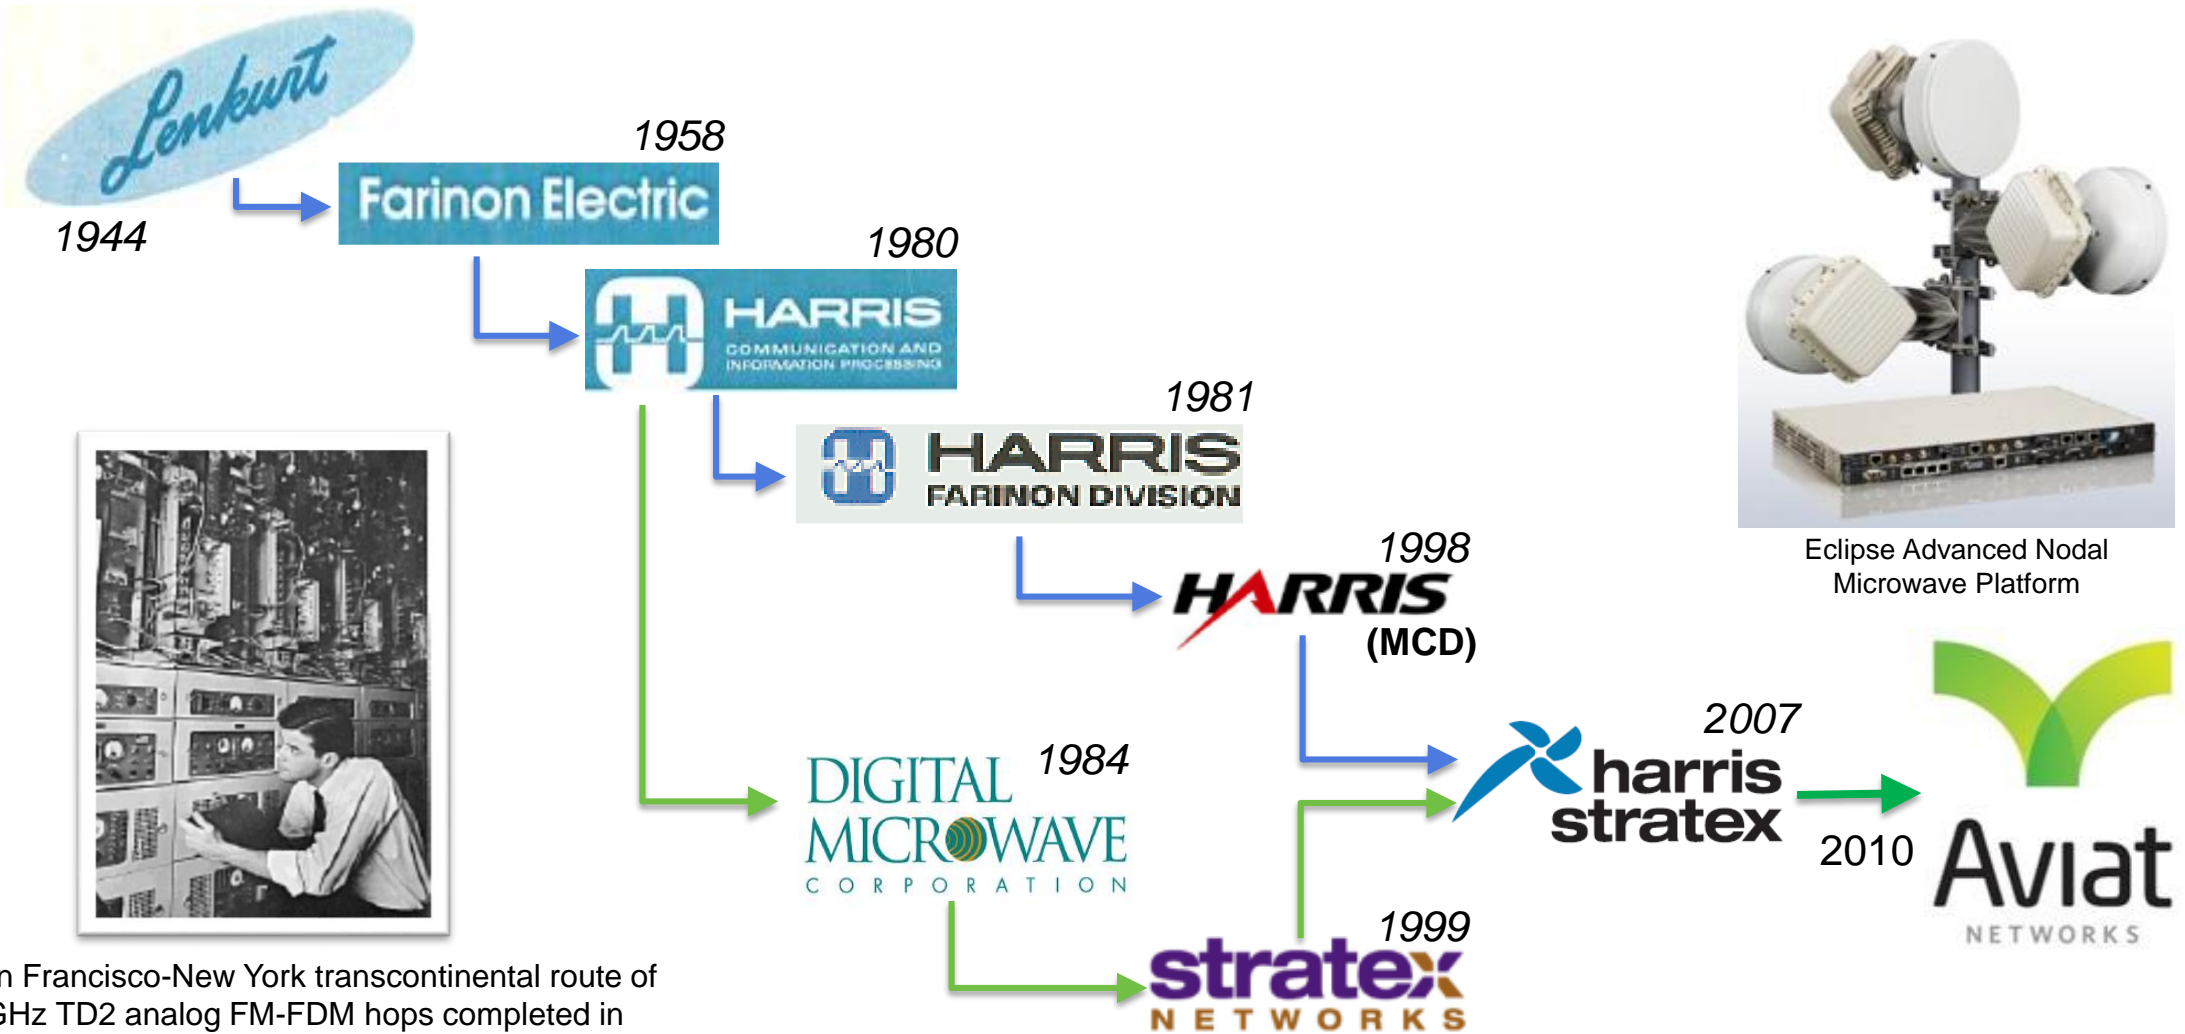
Lenkurt
1944

1958
Farinon Electric

1980
HARRIS
COMMUNICATION AND INFORMATION PROCESSING

1981
HARRIS
FARINON DIVISION

1998
HARRIS
(MCD)

Eclipse Advanced Nodal Microwave Platform

1984
DIGITAL MICROWAVE CORPORATION

2007
harris stratex

2010
Aviat
NETWORKS

1999
stratex
NETWORKS

n Francisco-New York transcontinental route of GHz TD2 analog FM-FDM hops completed in